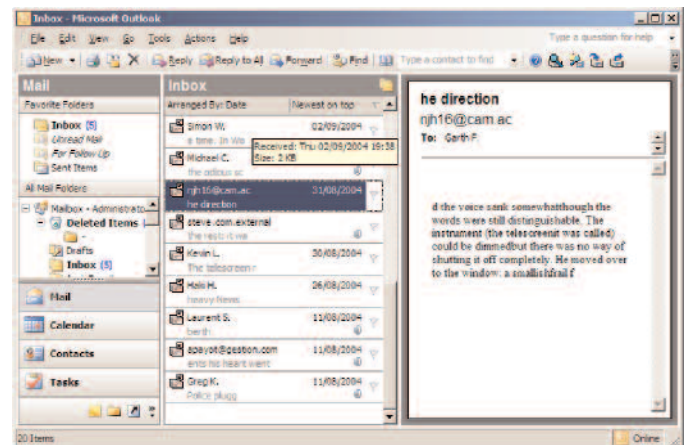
Inbox - Microsoft Outlook

File Edit View Go Tools Actions Help

Type a question for help

New | Reply | Reply to All | Forward | Find | Type a contact to find

Mail

Favorite Folders

Inbox (5)
Unread Mail
For Follow Up
Sent Items

All Mail Folders

Mailbox - Administrato
Deleted Items
Drafts
Inbox (5)

Mail
Calendar
Contacts
Tasks

Inbox

Arranged By: Date | Newest on top

Simon W. 02/09/2004
a time. In We

Received: Thu 02/09/2004 19:38
Size: 2 KB

Michael C.
the odious sc

njh16@cam.ac 31/08/2004
he direction

steve.com.external
The rest: it wa

Kevin L. 30/08/2004
The telescreen

Mats M. 26/08/2004
heavy News

Laurent S. 11/08/2004
berth

sbayot@gestion.com 11/08/2004
ents his heart went

Greg K. 11/08/2004
Police plugg

he direction
njh16@cam.ac
To: Garth F

d the voice sank somewhatthough the words were still distinguishable. The instrument (the telescreenit was called) could be dimmedbut there was no way of shutting it off completely. He moved over to the window: a smallishfrail f

20 Items

Online